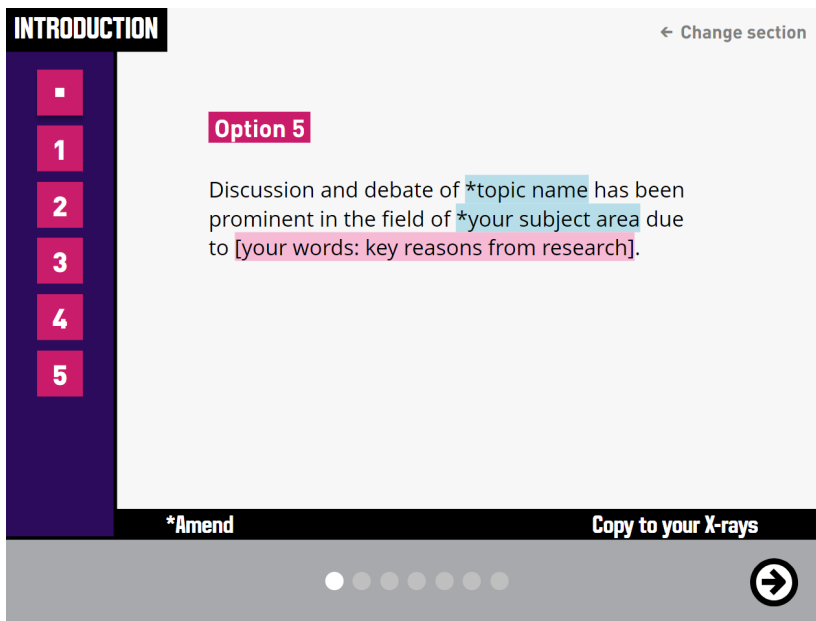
INTRODUCTION

← Change section

■
1
2
3
4
5

Option 5

Discussion and debate of *topic name has been prominent in the field of *your subject area due to [your words: key reasons from research].

*Amend

Copy to your X-rays